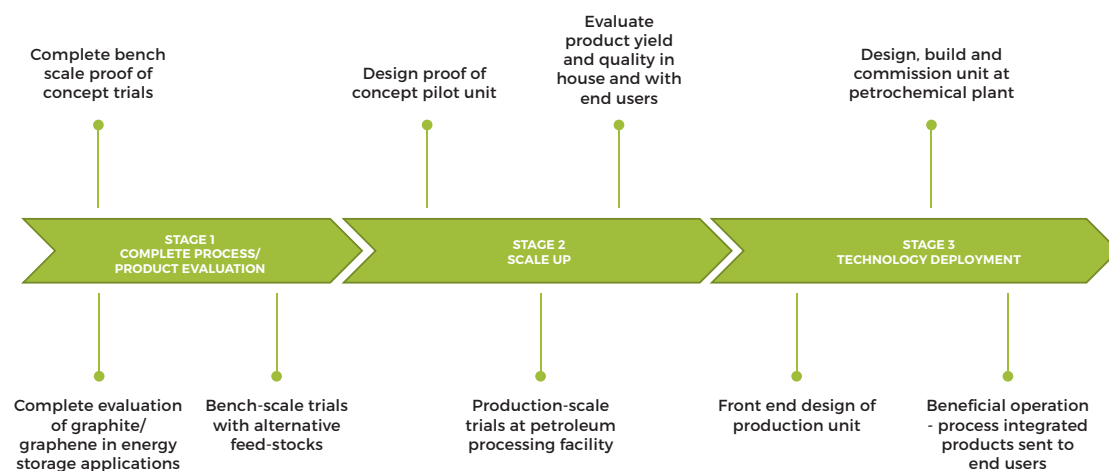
Complete bench scale proof of concept trials

Design proof of concept pilot unit

Evaluate product yield and quality in house and with end users

Design, build and commission unit at petrochemical plant

STAGE 1
COMPLETE PROCESS/ PRODUCT EVALUATION

STAGE 2
SCALE UP

STAGE 3
TECHNOLOGY DEPLOYMENT

Complete evaluation of graphite/ graphene in energy storage applications

Bench-scale trials with alternative feed-stocks

Production-scale trials at petroleum processing facility

Front end design of production unit

Beneficial operation - process integrated products sent to end users